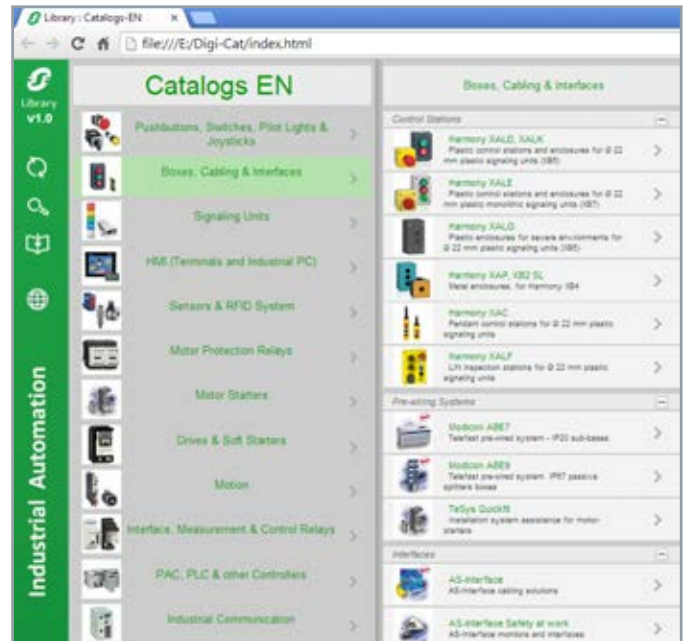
Library : Catalogs-EN ×

file:///E:/Digi-Cat/index.html

Library
v1.0

Industrial Automation

Catalogs EN

Pushbuttons, Switches, Pilot Lights & Joysticks

Boxes, Cabling & Interfaces

Signaling Units

HMI (Terminals and Industrial PC)

Sensors & RFID System

Motor Protection Relays

Motor Starters

Drives & Soft Starters

Motion

Interface, Measurement & Control Relays

PAC, PLC & other Controllers

Industrial Communication

Boxes, Cabling & Interfaces

Control Stations

Harmony XALD, XALK
Plastic control stations and enclosures for Ø 22 mm plastic signaling units (XB5)

Harmony XALE
Plastic control stations and enclosures for Ø 22 mm plastic monolithic signaling units (XB7)

Harmony XALG
Plastic enclosures for severe environments for Ø 22 mm plastic signaling units (XB5)

Harmony XAP, XB2 SL
Metal enclosures, for Harmony XB4

Harmony XAC
Pendant control stations for Ø 22 mm plastic signaling units

Harmony XALF
Lift inspection stations for Ø 22 mm plastic signaling units

Pre-wiring Systems

Modicon ABE7
Telefast pre-wired system - IP20 sub-bases

Modicon ABE9
Telefast pre-wired system, IP67 passive splitters boxes

TeSys Quickfit
Installation system assistance for motor-starters

Interfaces

AS-Interface
AS-Interface cabling solutions

AS-Interface Safety at work
AS-Interface monitors and interfaces